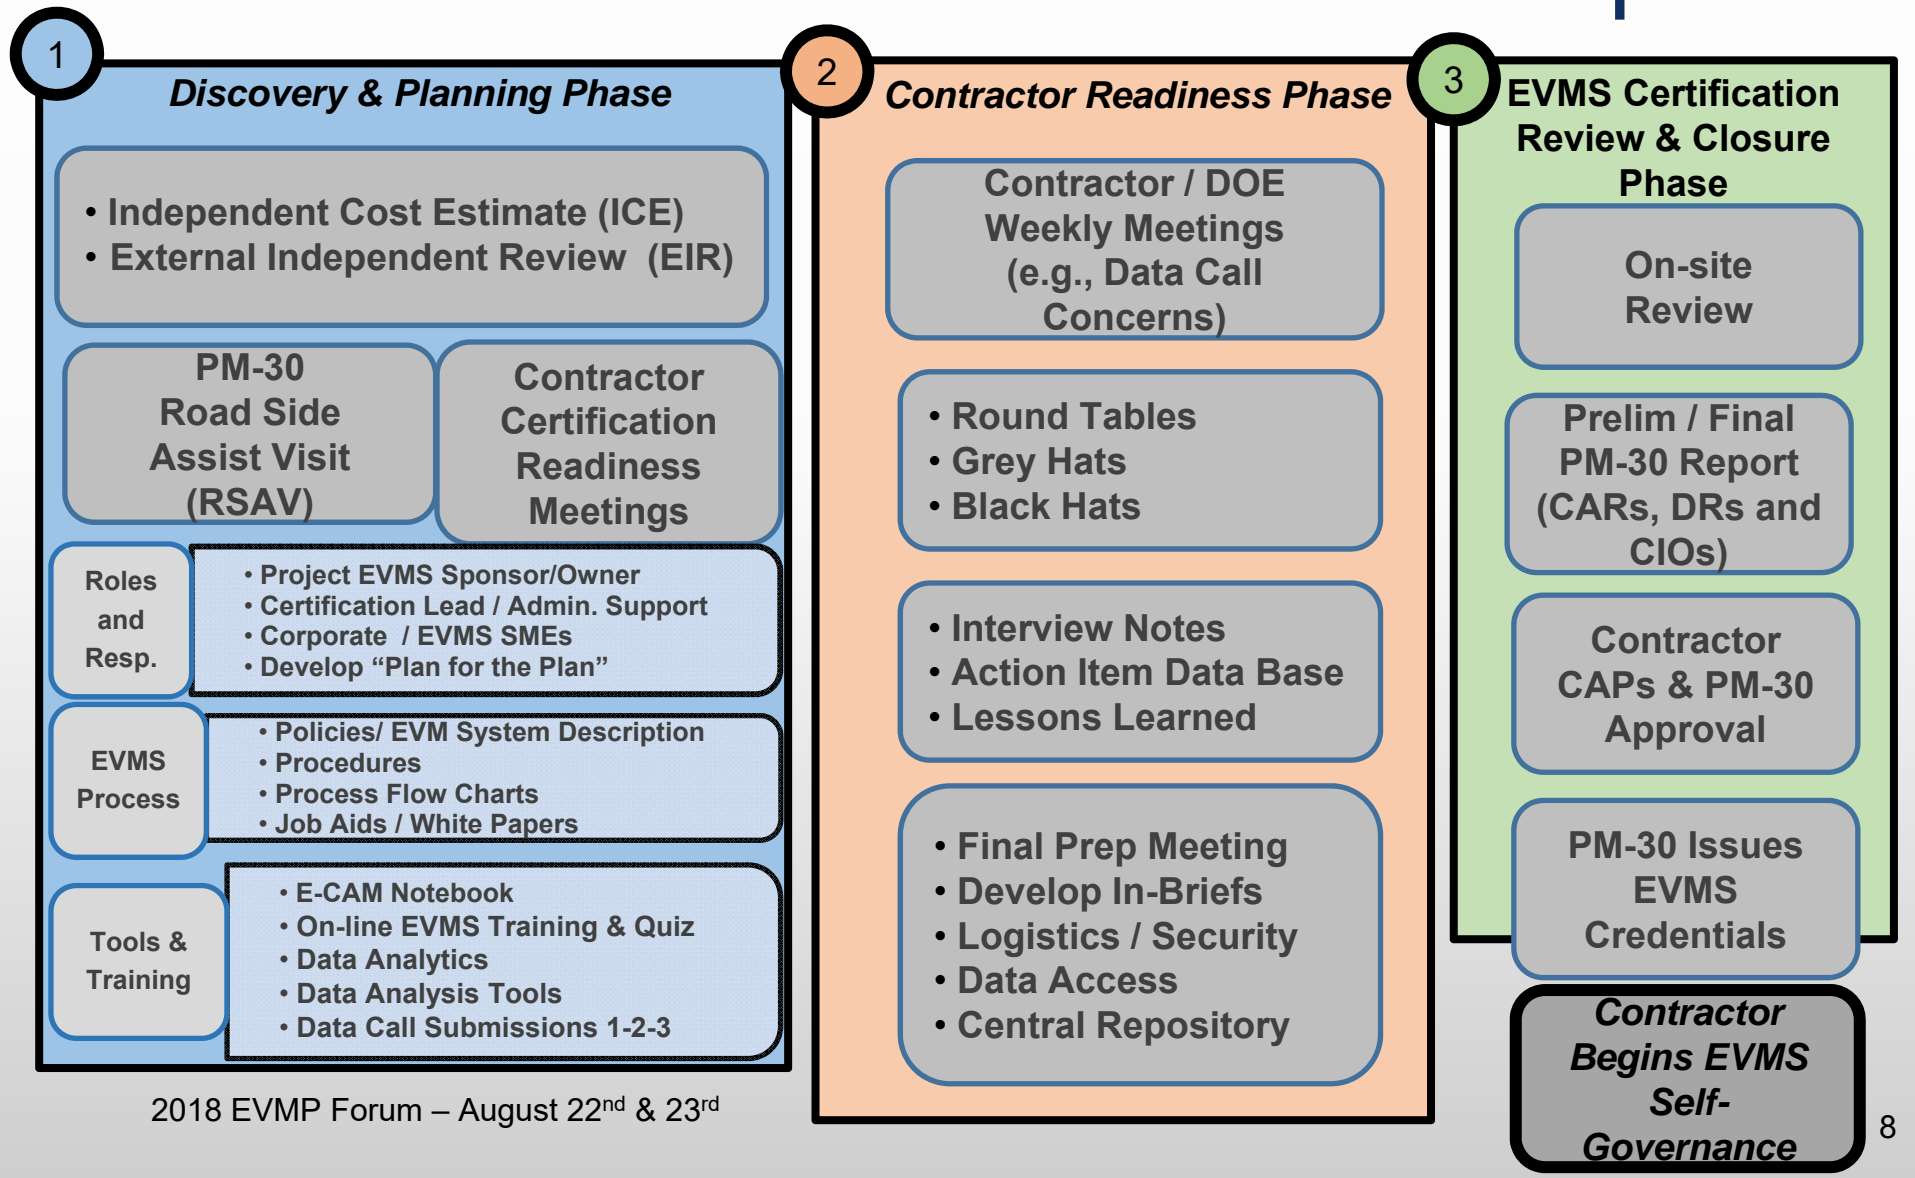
1

Discovery & Planning Phase

• Independent Cost Estimate (ICE)
• External Independent Review (EIR)

PM-30 Road Side Assist Visit (RSAV)

Contractor Certification Readiness Meetings

Roles and Resp.

• Project EVMS Sponsor/Owner
• Certification Lead / Admin. Support
• Corporate / EVMS SMEs
• Develop “Plan for the Plan”

EVMS Process

• Policies/ EVM System Description
• Procedures
• Process Flow Charts
• Job Aids / White Papers

Tools & Training

• E-CAM Notebook
• On-line EVMS Training & Quiz
• Data Analytics
• Data Analysis Tools
• Data Call Submissions 1-2-3

2

Contractor Readiness Phase

Contractor / DOE Weekly Meetings (e.g., Data Call Concerns)

• Round Tables
• Grey Hats
• Black Hats

• Interview Notes
• Action Item Data Base
• Lessons Learned

• Final Prep Meeting
• Develop In-Briefs
• Logistics / Security
• Data Access
• Central Repository

3

EVMS Certification Review & Closure Phase

On-site Review

Prelim / Final PM-30 Report (CARs, DRs and CIOs)

Contractor CAPs & PM-30 Approval

PM-30 Issues EVMS Credentials

Contractor Begins EVMS Self-Governance

2018 EVMP Forum – August 22$^{nd}$ & 23$^{rd}$

8